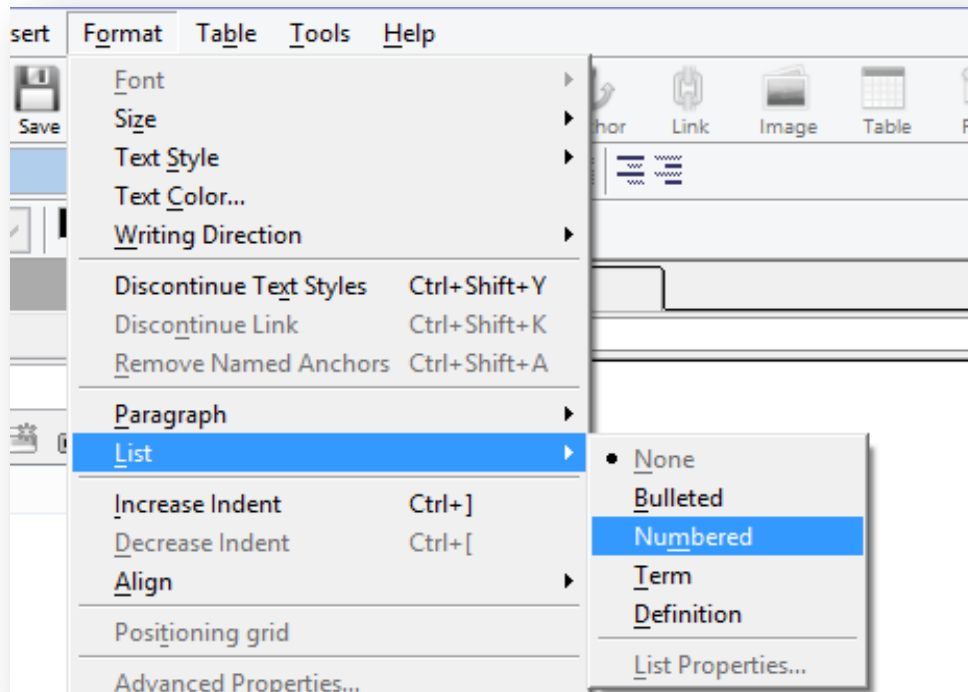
sert Format Table Tools Help

Save

Font
Size
Text Style
Text Color...
Writing Direction

Discontinue Text Styles Ctrl+Shift+Y
Discontinue Link Ctrl+Shift+K
Remove Named Anchors Ctrl+Shift+A

Paragraph
List

Increase Indent Ctrl+]
Decrease Indent Ctrl+[
Align

Positioning grid

Advanced Properties...

hor Link Image Table

None
Bulleted
Numbered
Term
Definition

List Properties...